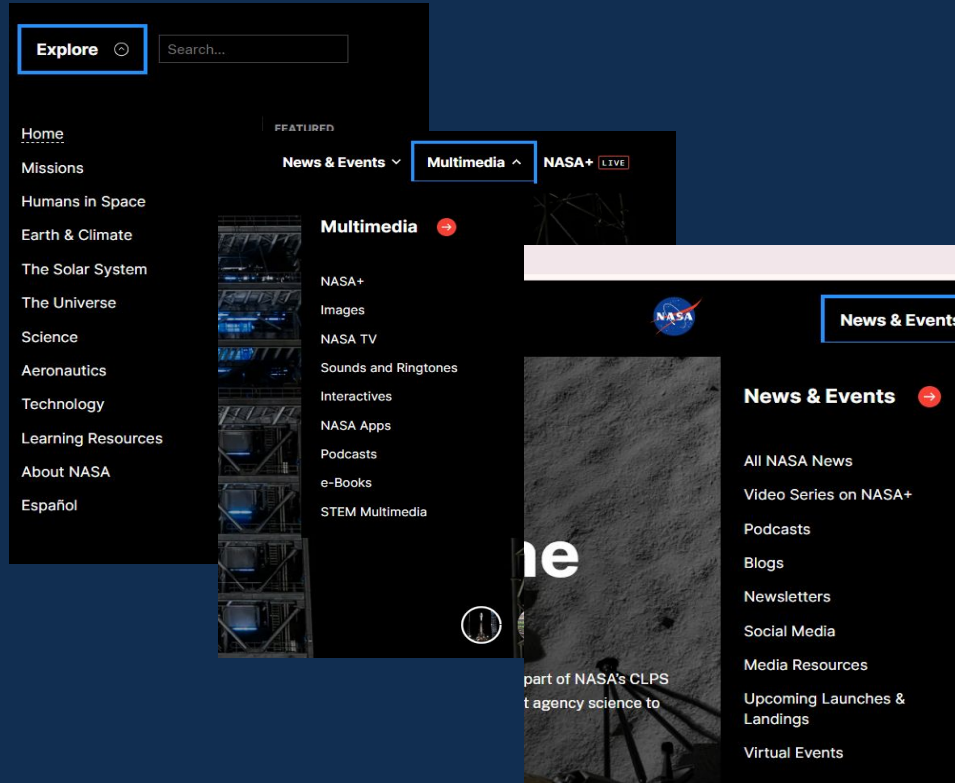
Explore

Search...

Home
Missions
Humans in Space
Earth & Climate
The Solar System
The Universe
Science
Aeronautics
Technology
Learning Resources
About NASA
Español

FEATURED

News & Events
Multimedia
NASA+ LIVE

Multimedia

NASA+
Images
NASA TV
Sounds and Ringtones
Interactives
NASA Apps
Podcasts
e-Books
STEM Multimedia

NASA

News & Events

ne

part of NASA's CLPS
t agency science to

News & Events

All NASA News
Video Series on NASA+
Podcasts
Blogs
Newsletters
Social Media
Media Resources
Upcoming Launches & Landings
Virtual Events